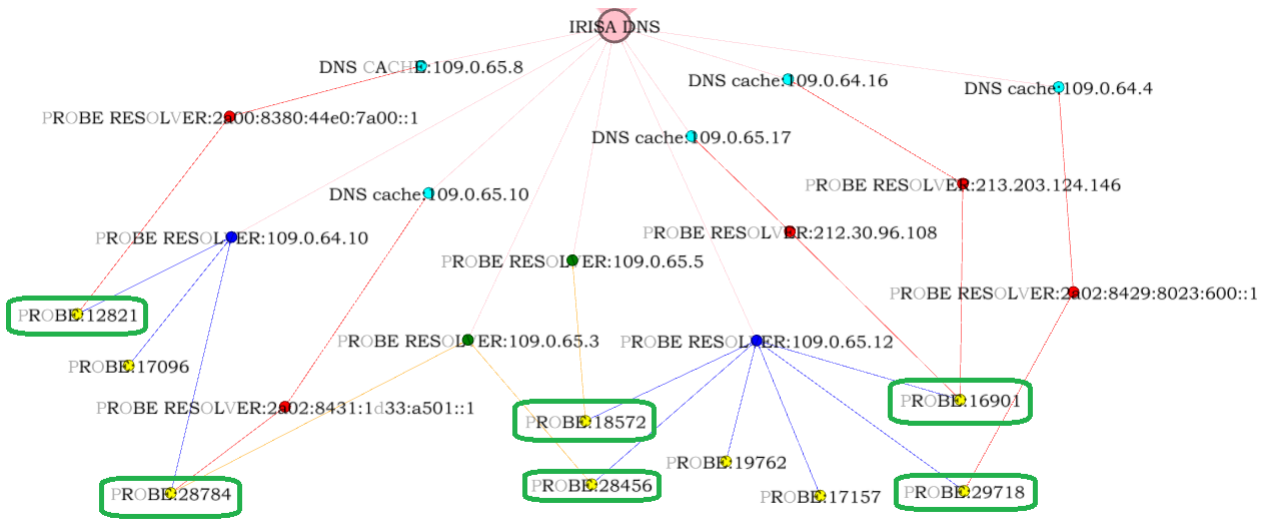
IRISA DNS

DNS CACHE:109.0.65.8

DNS cache:109.0.64.16

DNS cache:109.0.64.4

PROBE RESOLVER:2a00:8380:44e0:7a00::1

DNS cache:109.0.65.17

PROBE RESOLVER:213.203.124.146

DNS cache:109.0.65.10

PROBE RESOLVER:109.0.64.10

PROBE RESOLVER:212.30.96.108

PROBE RESOLVER:109.0.65.5

PROBE RESOLVER:2a02:8429:8023:600::1

PROBE:12821

PROBE RESOLVER:109.0.65.3

PROBE RESOLVER:109.0.65.12

PROBE:17096

PROBE RESOLVER:2a02:8431:1d33:a501::1

PROBE:16901

PROBE:18572

PROBE:19762

PROBE:28784

PROBE:28456

PROBE:17157

PROBE:29718